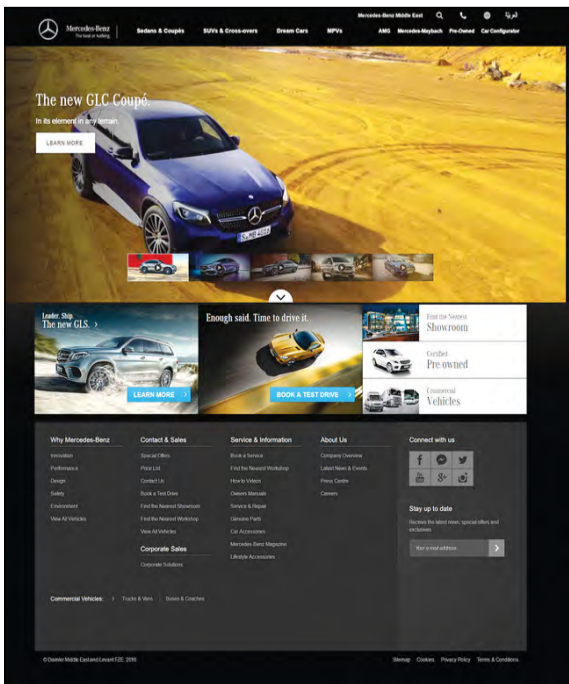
Mercedes-Benz The best or nothing. | Sedans & Coupés | SUVs & Cross-overs | Dream Cars | MPVs

Mercedes-Benz Middle East | العربية

AMG | Mercedes-Maybach | Pre-Owned | Car Configurator

The new GLC Coupé.

In its element in any terrain.

LEARN MORE

Leader. Ship. The new GLS. >

LEARN MORE >

Enough said. Time to drive it.

BOOK A TEST DRIVE >

Find the Nearest Showroom

Certified Pre-owned

Commercial Vehicles

Why Mercedes-Benz

Innovation
Performance
Design
Safety
Environment
View All Vehicles

Contact & Sales

Special Offers
Price List
Contact Us
Book a Test Drive
Find the Nearest Showroom
Find the Nearest Workshop
View All Vehicles

Corporate Sales

Corporate Solutions

Service & Information

Book a Service
Find the Nearest Workshop
How to Videos
Owners Manuals
Service & Repair
Genuine Parts
Car Accessories
Mercedes-Benz Magazine
Lifestyle Accessories

About Us

Company Overview
Latest News & Events
Press Centre
Careers

Connect with us

Stay up to date

Receive the latest news, special offers and exclusives.

Your e-mail address

Commercial Vehicles: > Trucks & Vans | Buses & Coaches

© Daimler Middle East and Levant FZE, 2016

Sitemap | Cookies | Privacy Policy | Terms & Conditions